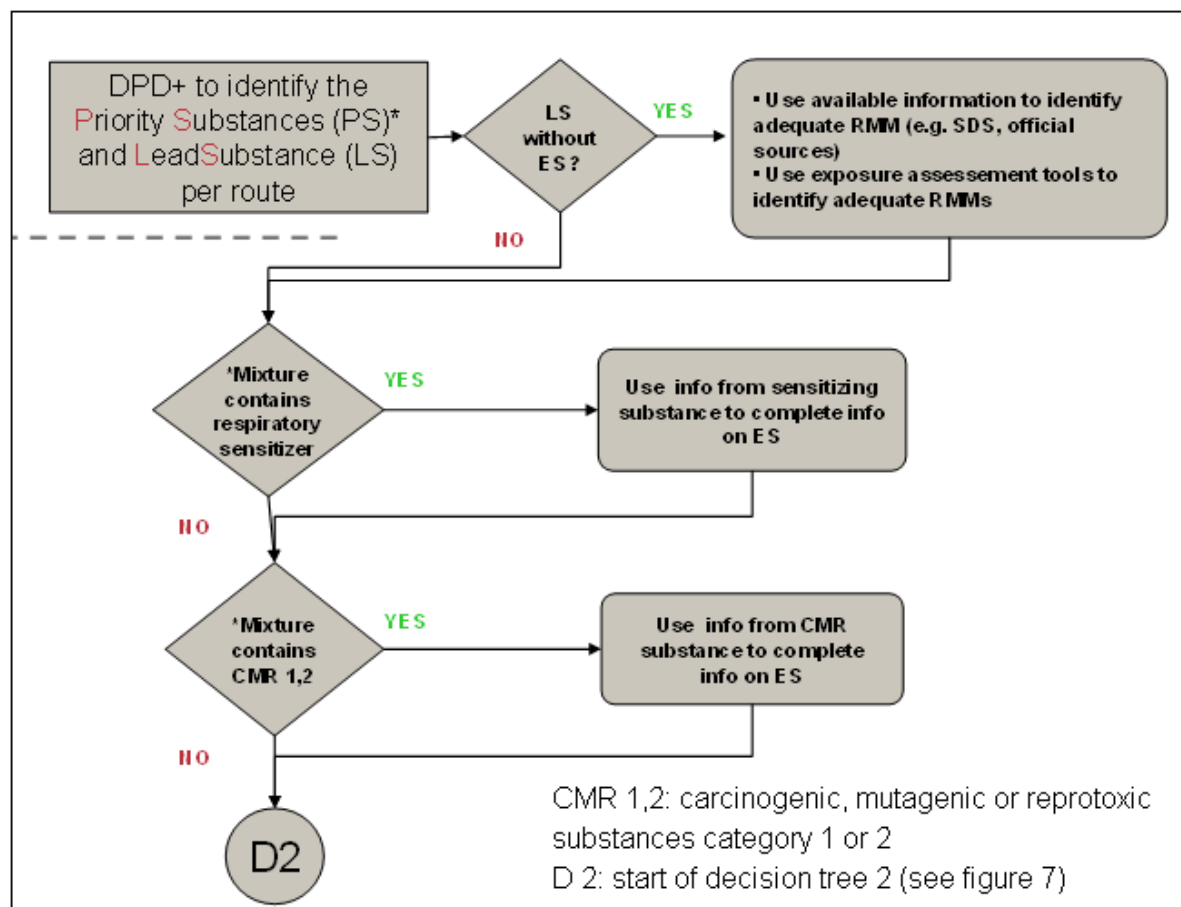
DPD+ to identify the Priority Substances (PS)* and LeadSubstance (LS) per route

LS without ES?

YES

NO

▪ Use available information to identify adequate RMM (e.g. SDS, official sources)
▪ Use exposure assessement tools to identify adequate RMMs

*Mixture contains respiratory sensitizer

YES

Use info from sensitizing substance to complete info on ES

NO

*Mixture contains CMR 1,2

YES

Use info from CMR substance to complete info on ES

NO

D2

CMR 1,2: carcinogenic, mutagenic or reprotoxic substances category 1 or 2
D 2: start of decision tree 2 (see figure 7)